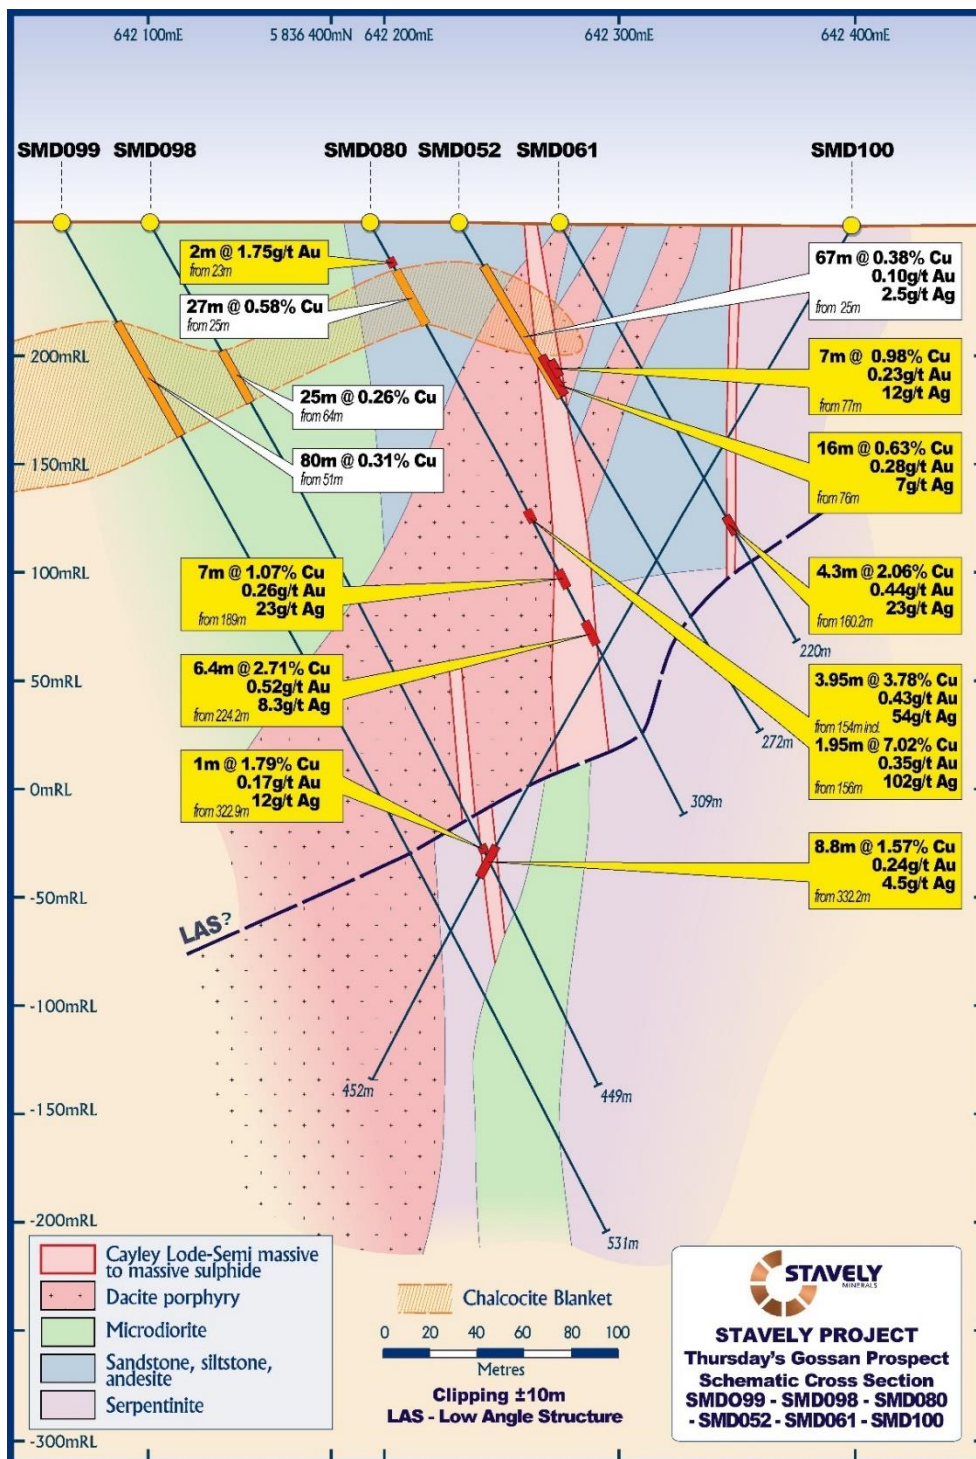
642 100mE
5 836 400mN
642 200mE
642 300mE
642 400mE

SMD099 SMD098 SMD080 SMD052 SMD061 SMD100

2m @ 1.75g/t Au
from 23m

27m @ 0.58% Cu
from 25m

67m @ 0.38% Cu
0.10g/t Au
2.5g/t Ag
from 25m

7m @ 0.98% Cu
0.23g/t Au
12g/t Ag
from 77m

25m @ 0.26% Cu
from 64m

80m @ 0.31% Cu
from 51m

16m @ 0.63% Cu
0.28g/t Au
7g/t Ag
from 76m

200mRL
150mRL
100mRL
50mRL
0mRL
-50mRL
-100mRL
-150mRL
-200mRL
-300mRL

7m @ 1.07% Cu
0.26g/t Au
23g/t Ag
from 189m

4.3m @ 2.06% Cu
0.44g/t Au
23g/t Ag
from 160.2m

220m

6.4m @ 2.71% Cu
0.52g/t Au
8.3g/t Ag
from 224.2m

3.95m @ 3.78% Cu
0.43g/t Au
54g/t Ag
from 154m incl.
1.95m @ 7.02% Cu
0.35g/t Au
102g/t Ag
from 156m

272m

1m @ 1.79% Cu
0.17g/t Au
12g/t Ag
from 322.9m

309m

8.8m @ 1.57% Cu
0.24g/t Au
4.5g/t Ag
from 332.2m

LAS?

452m
449m
531m

Cayley Lode-Semi massive to massive sulphide
Dacite porphyry
Microdiorite
Sandstone, siltstone, andesite
Serpentinite

Chalcocite Blanket
0 20 40 60 80 100
Metres
Clipping ±10m
LAS - Low Angle Structure

STAVELY MINERALS
STAVELY PROJECT
Thursday's Gossan Prospect
Schematic Cross Section
SMD099 - SMD098 - SMD080 - SMD052 - SMD061 - SMD100